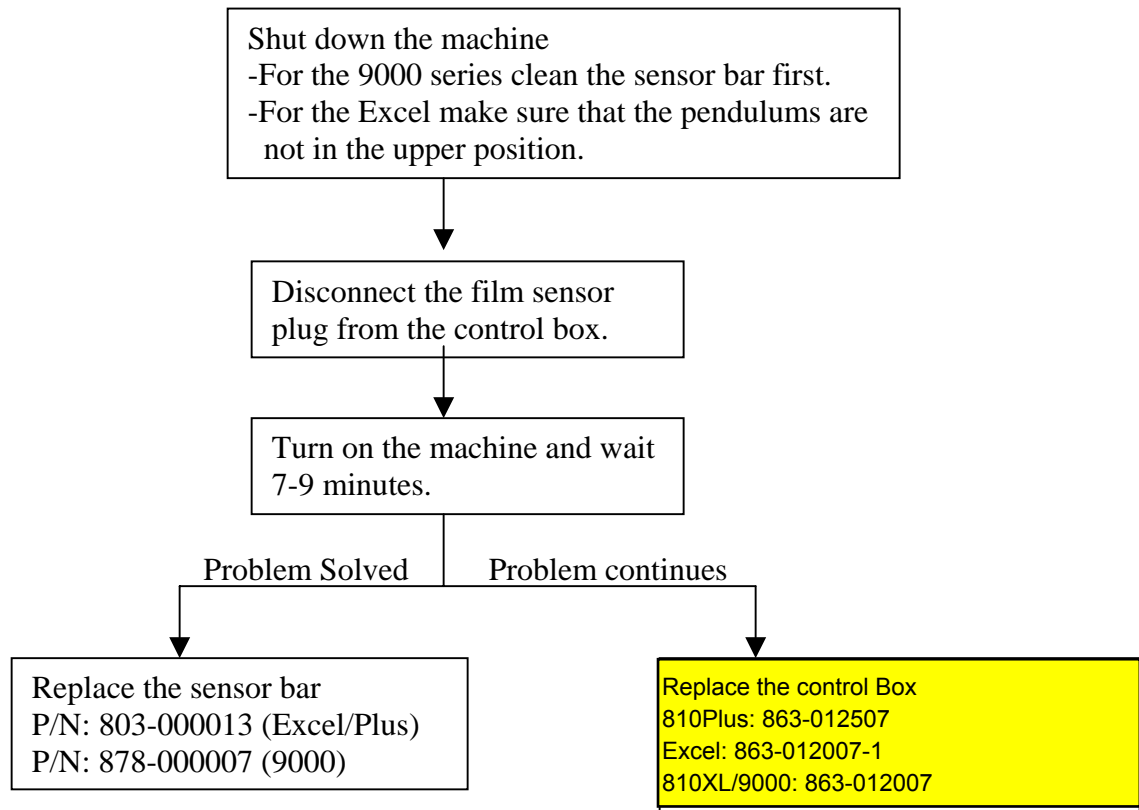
Shut down the machine
-For the 9000 series clean the sensor bar first.
-For the Excel make sure that the pendulums are not in the upper position.

Disconnect the film sensor plug from the control box.

Turn on the machine and wait 7-9 minutes.

Problem Solved

Problem continues

Replace the sensor bar
P/N: 803-000013 (Excel/Plus)
P/N: 878-000007 (9000)

Replace the control Box
810Plus: 863-012507
Excel: 863-012007-1
810XL/9000: 863-012007